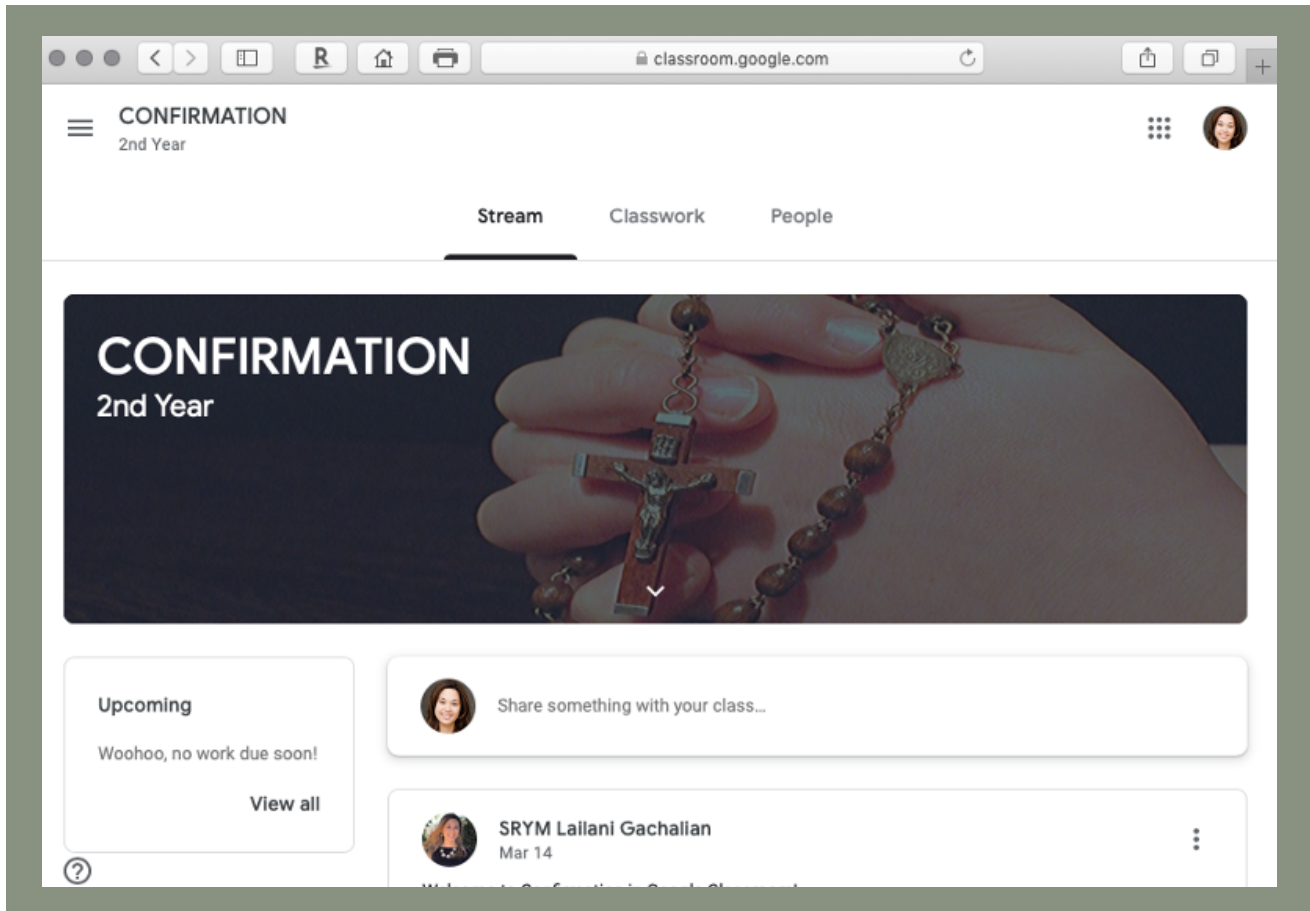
classroom.google.com

CONFIRMATION
2nd Year

Stream Classwork People

CONFIRMATION
2nd Year

Upcoming
Woohoo, no work due soon!
View all

Share something with your class...

SRYM Lailani Gachalian
Mar 14

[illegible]